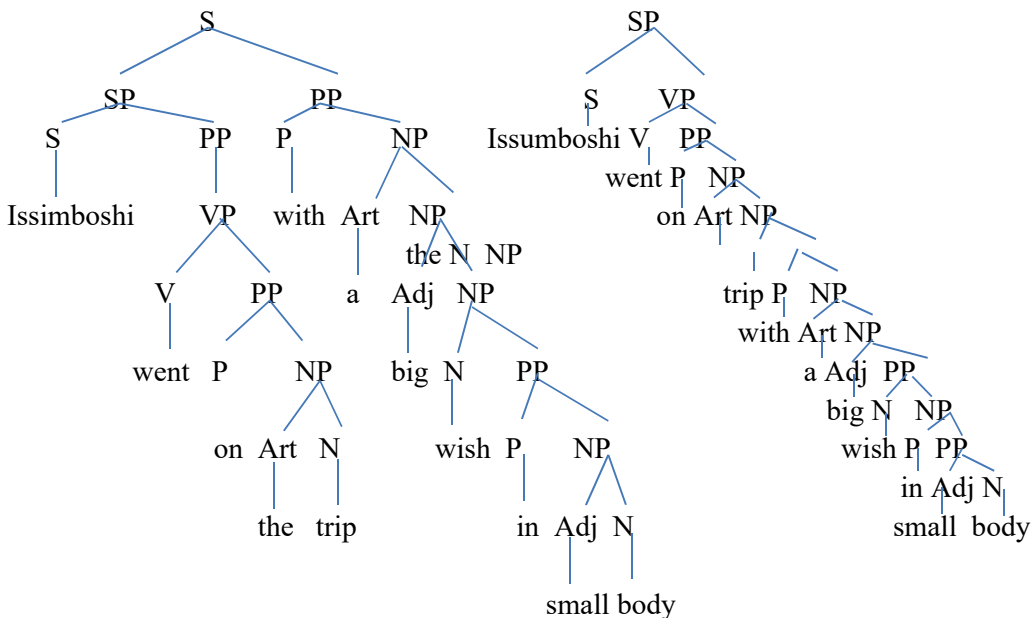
S
SP PP
S PP P NP
Issimboshi VP with Art NP
the N NP
V PP a Adj NP
went P NP big N PP
on Art N wish P NP
the trip in Adj N
small body

SP
S VP
Issumboshi V PP
went P NP
on Art NP
trip P NP
with Art NP
a Adj PP
big N NP
wish P PP
in Adj N
small body